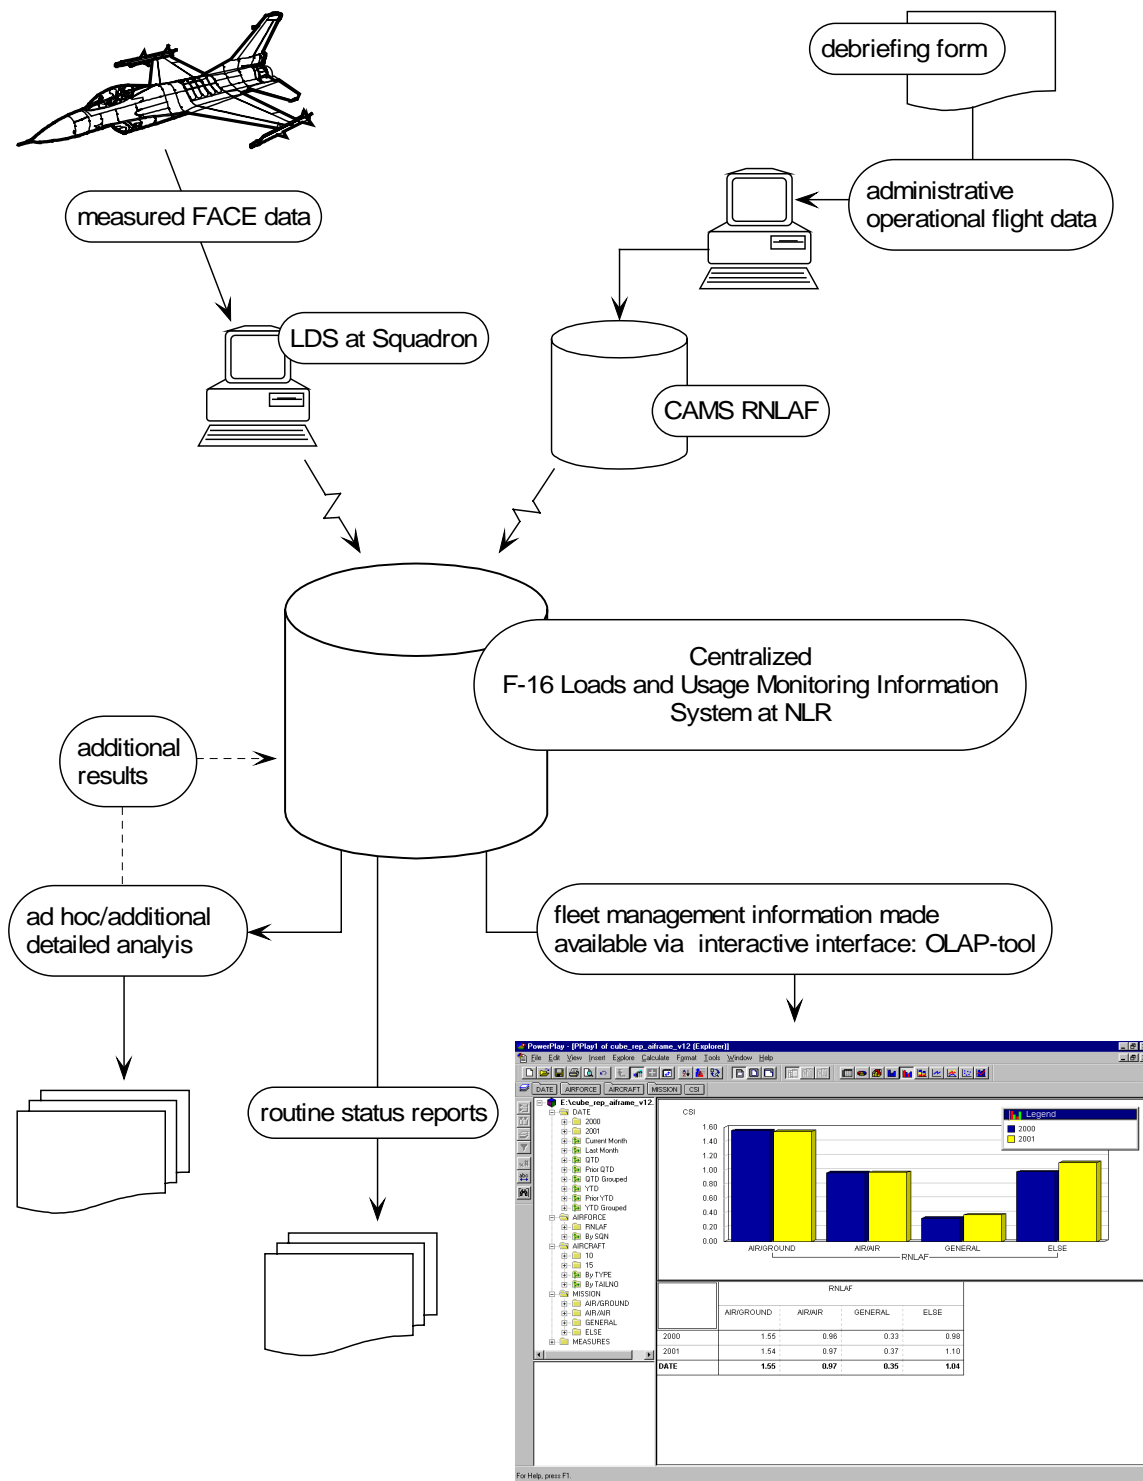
debriefing form

administrative operational flight data

measured FACE data

LDS at Squadron

CAMS RNLAF

Centralized
F-16 Loads and Usage Monitoring Information System at NLR

additional results

ad hoc/additional detailed analyis

fleet management information made available via interactive interface: OLAP-tool

routine status reports

PowerPlay - [PPlay1 of cube_rep_airframe_v12 (Explorer)]

File Edit View Insert Explore Calculate Format Tools Window Help

DATE AIRFORCE AIRCRAFT MISSION CSI

E:\cube_rep_airframe_v12
DATE
2000
2001
Current Month
Last Month
QTD
Prior QTD
QTD Grouped
YTD
Prior YTD
YTD Grouped
AIRFORCE
RNLAF
By SQN
AIRCRAFT
10
15
By TYPE
By TAILNO
MISSION
AIR/GROUND
AIR/AIR
GENERAL
ELSE
MEASURES

CSI
1.60
1.40
1.20
1.00
0.80
0.60
0.40
0.20
0.00
AIR/GROUND AIR/AIR GENERAL ELSE
RNLAF

Legend
2000
2001

| | RNLAF | | | |
|---|---|---|---|---|
| | AIR/GROUND | AIR/AIR | GENERAL | ELSE |
| 2000 | 1.55 | 0.96 | 0.33 | 0.98 |
| 2001 | 1.54 | 0.97 | 0.37 | 1.10 |
| DATE | 1.55 | 0.97 | 0.35 | 1.04 |

For Help, press F1.